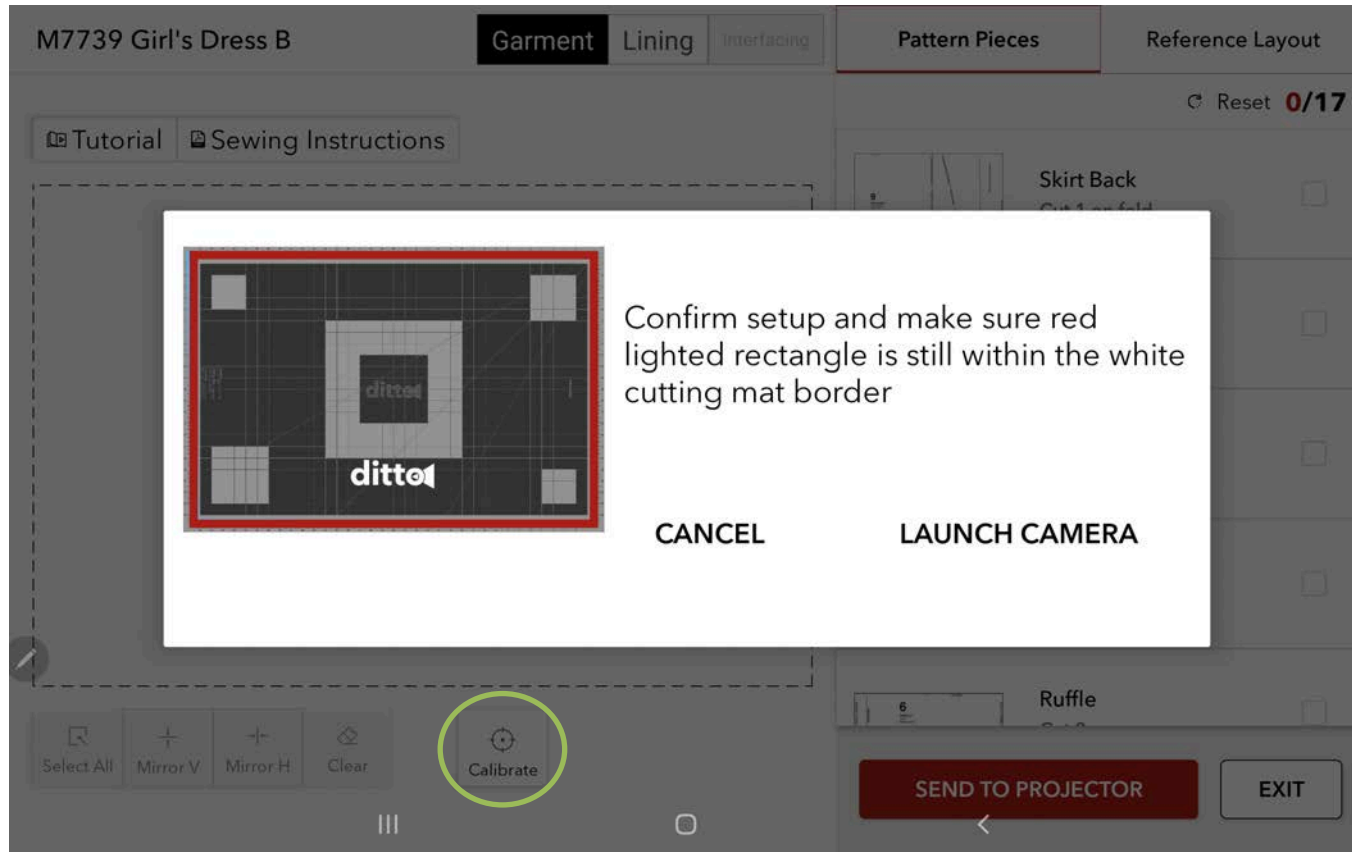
M7739 Girl's Dress B

Garment Lining Interfacing

Pattern Pieces Reference Layout

Reset 0/17

Tutorial Sewing Instructions

Skirt Back
Cut 1 on fold

ditto

ditto

Confirm setup and make sure red lighted rectangle is still within the white cutting mat border

CANCEL LAUNCH CAMERA

Ruffle
Cut 2

Select All Mirror V Mirror H Clear Calibrate

SEND TO PROJECTOR EXIT